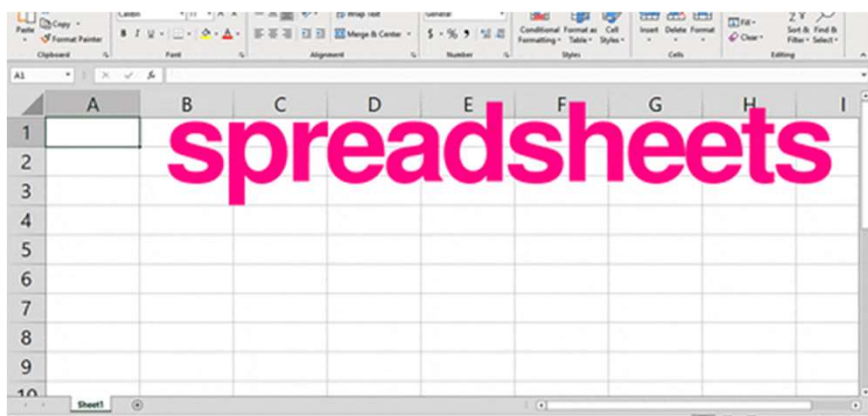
Paste Copy Format Painter
Clipboard
Calibri 11 A A
B I U
Font
Wrap Text
Merge & Center
Alignment
General
$ % 9
Number
Conditional Formatting Format as Table Cell Styles
Styles
Insert Delete Format
Cells
Fill Clear
Sort & Filter Find & Select
Editing
A1
fx

| | A | B | C | D | E | F | G | H | I |
|---|---|---|---|---|---|---|---|---|---|
| 1 | | | | | | | | | |
| 2 | | | | | | | | | |
| 3 | | | | | | | | | |
| 4 | | | | | | | | | |
| 5 | | | | | | | | | |
| 6 | | | | | | | | | |
| 7 | | | | | | | | | |
| 8 | | | | | | | | | |
| 9 | | | | | | | | | |
| 10 | | | | | | | | | |

spreadsheets

Sheet1